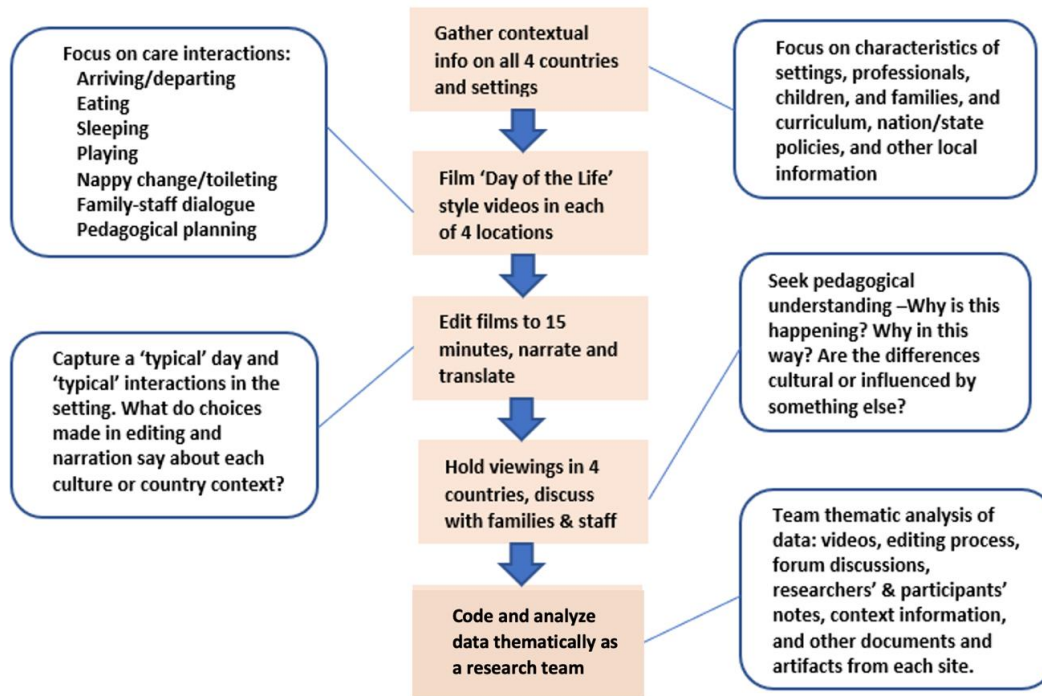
Gather contextual info on all 4 countries and settings

Film 'Day of the Life' style videos in each of 4 locations

Edit films to 15 minutes, narrate and translate

Hold viewings in 4 countries, discuss with families & staff

Code and analyze data thematically as a research team

Focus on care interactions:
Arriving/departing
Eating
Sleeping
Playing
Nappy change/toileting
Family-staff dialogue
Pedagogical planning

Focus on characteristics of settings, professionals, children, and families, and curriculum, nation/state policies, and other local information

Capture a 'typical' day and 'typical' interactions in the setting. What do choices made in editing and narration say about each culture or country context?

Seek pedagogical understanding –Why is this happening? Why in this way? Are the differences cultural or influenced by something else?

Team thematic analysis of data: videos, editing process, forum discussions, researchers' & participants' notes, context information, and other documents and artifacts from each site.